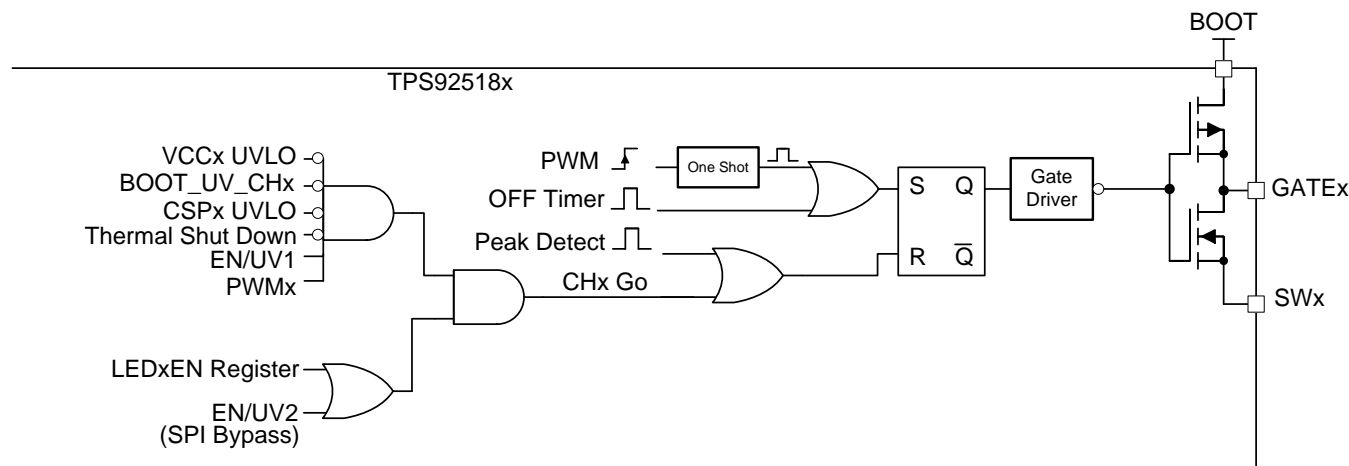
BOOT

TPS92518x

VCCx UVLO
BOOT_UV_CHx
CSPx UVLO
Thermal Shut Down
EN/UV1
PWMx

PWM
One Shot
OFF Timer
Peak Detect
CHx Go

S
Q
R
$\overline{Q}$

Gate Driver

GATEx
SWx

LEDxEN Register
EN/UV2
(SPI Bypass)